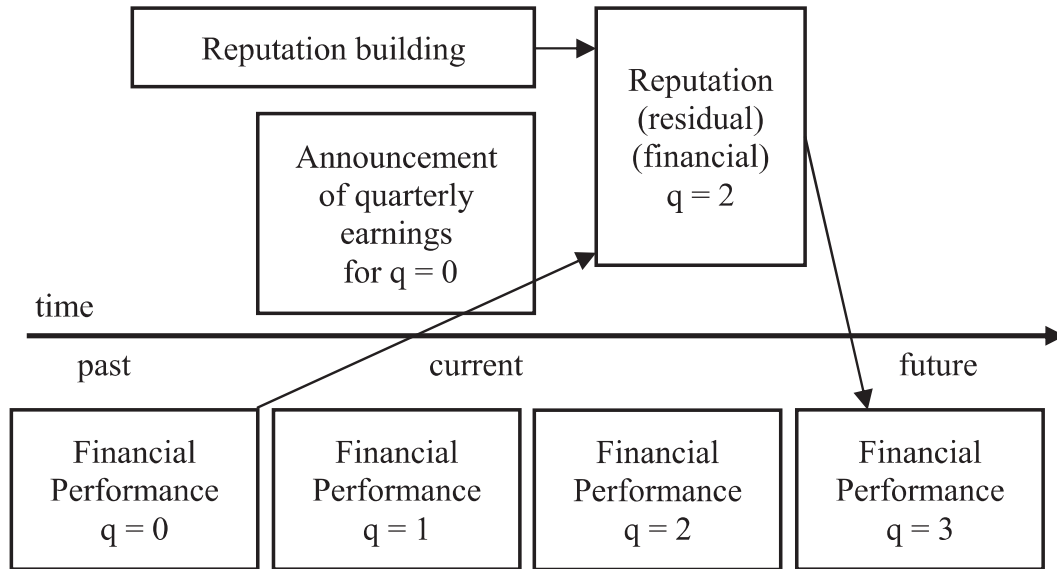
Reputation building

Reputation (residual) (financial) q = 2

Announcement of quarterly earnings for q = 0

time

past

current

future

Financial Performance q = 0

Financial Performance q = 1

Financial Performance q = 2

Financial Performance q = 3